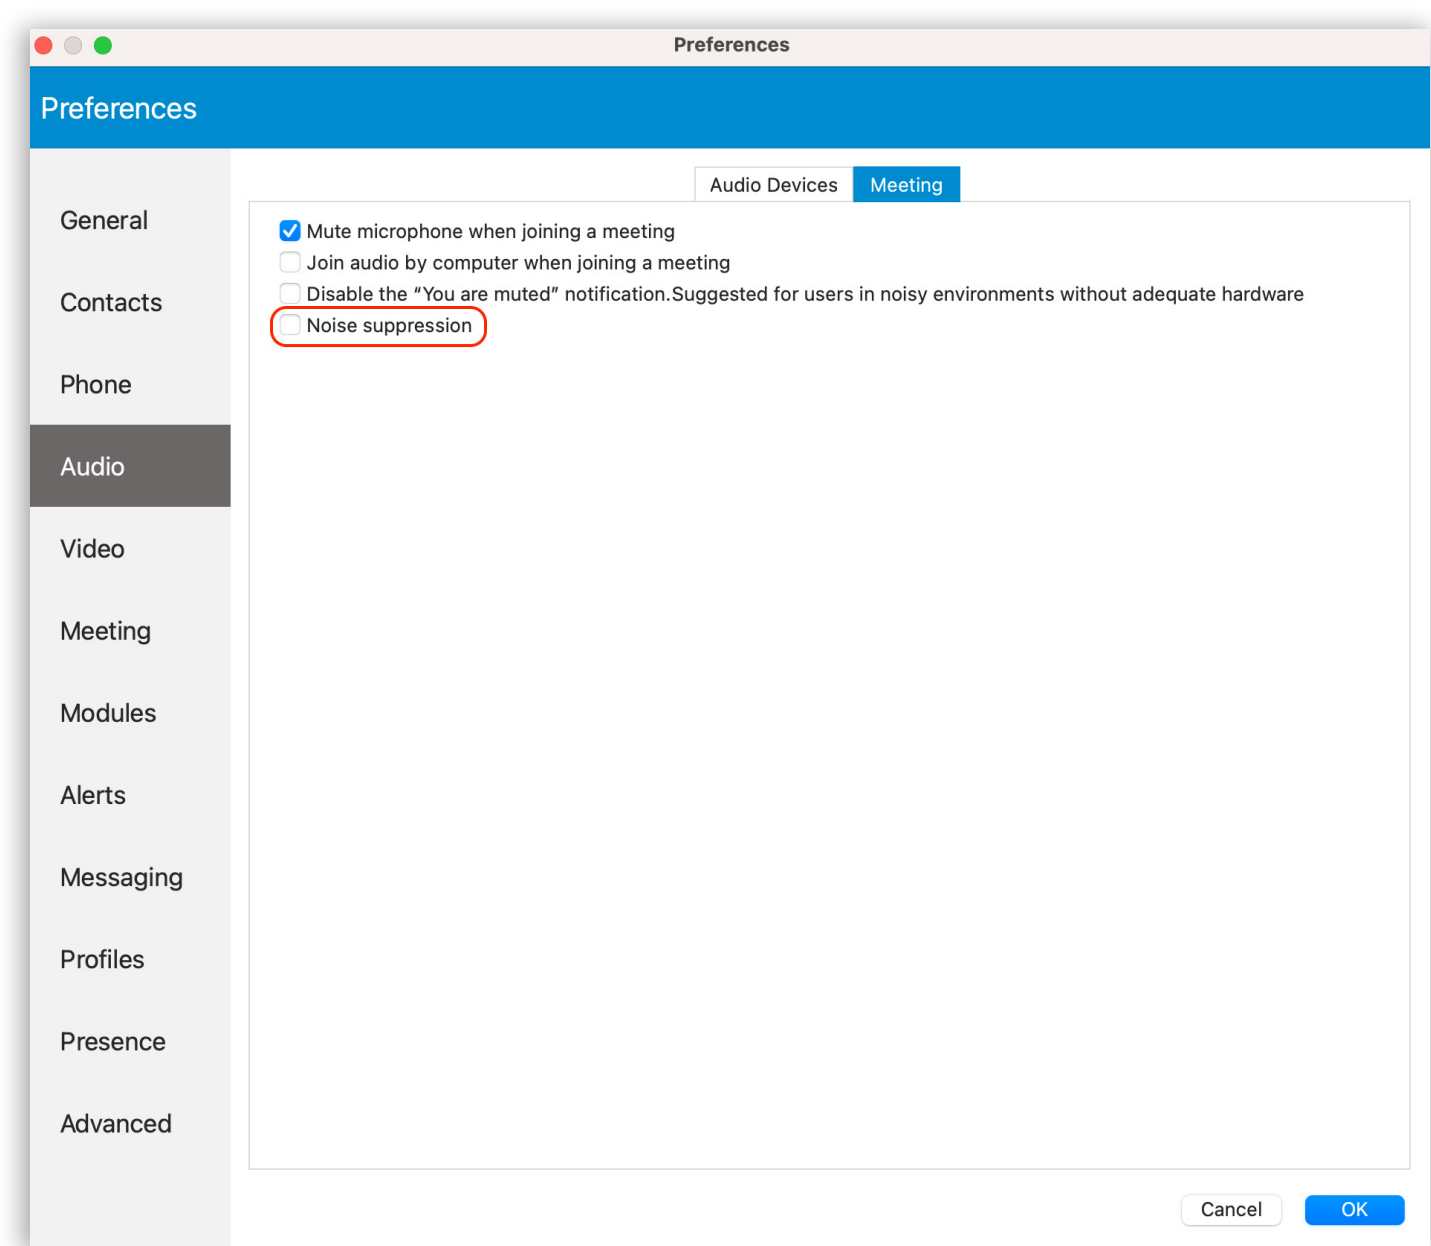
Preferences

Preferences

General

Contacts

Phone

Audio

Video

Meeting

Modules

Alerts

Messaging

Profiles

Presence

Advanced

Audio Devices Meeting

Mute microphone when joining a meeting

Join audio by computer when joining a meeting

Disable the "You are muted" notification.Suggested for users in noisy environments without adequate hardware

Noise suppression

Cancel OK